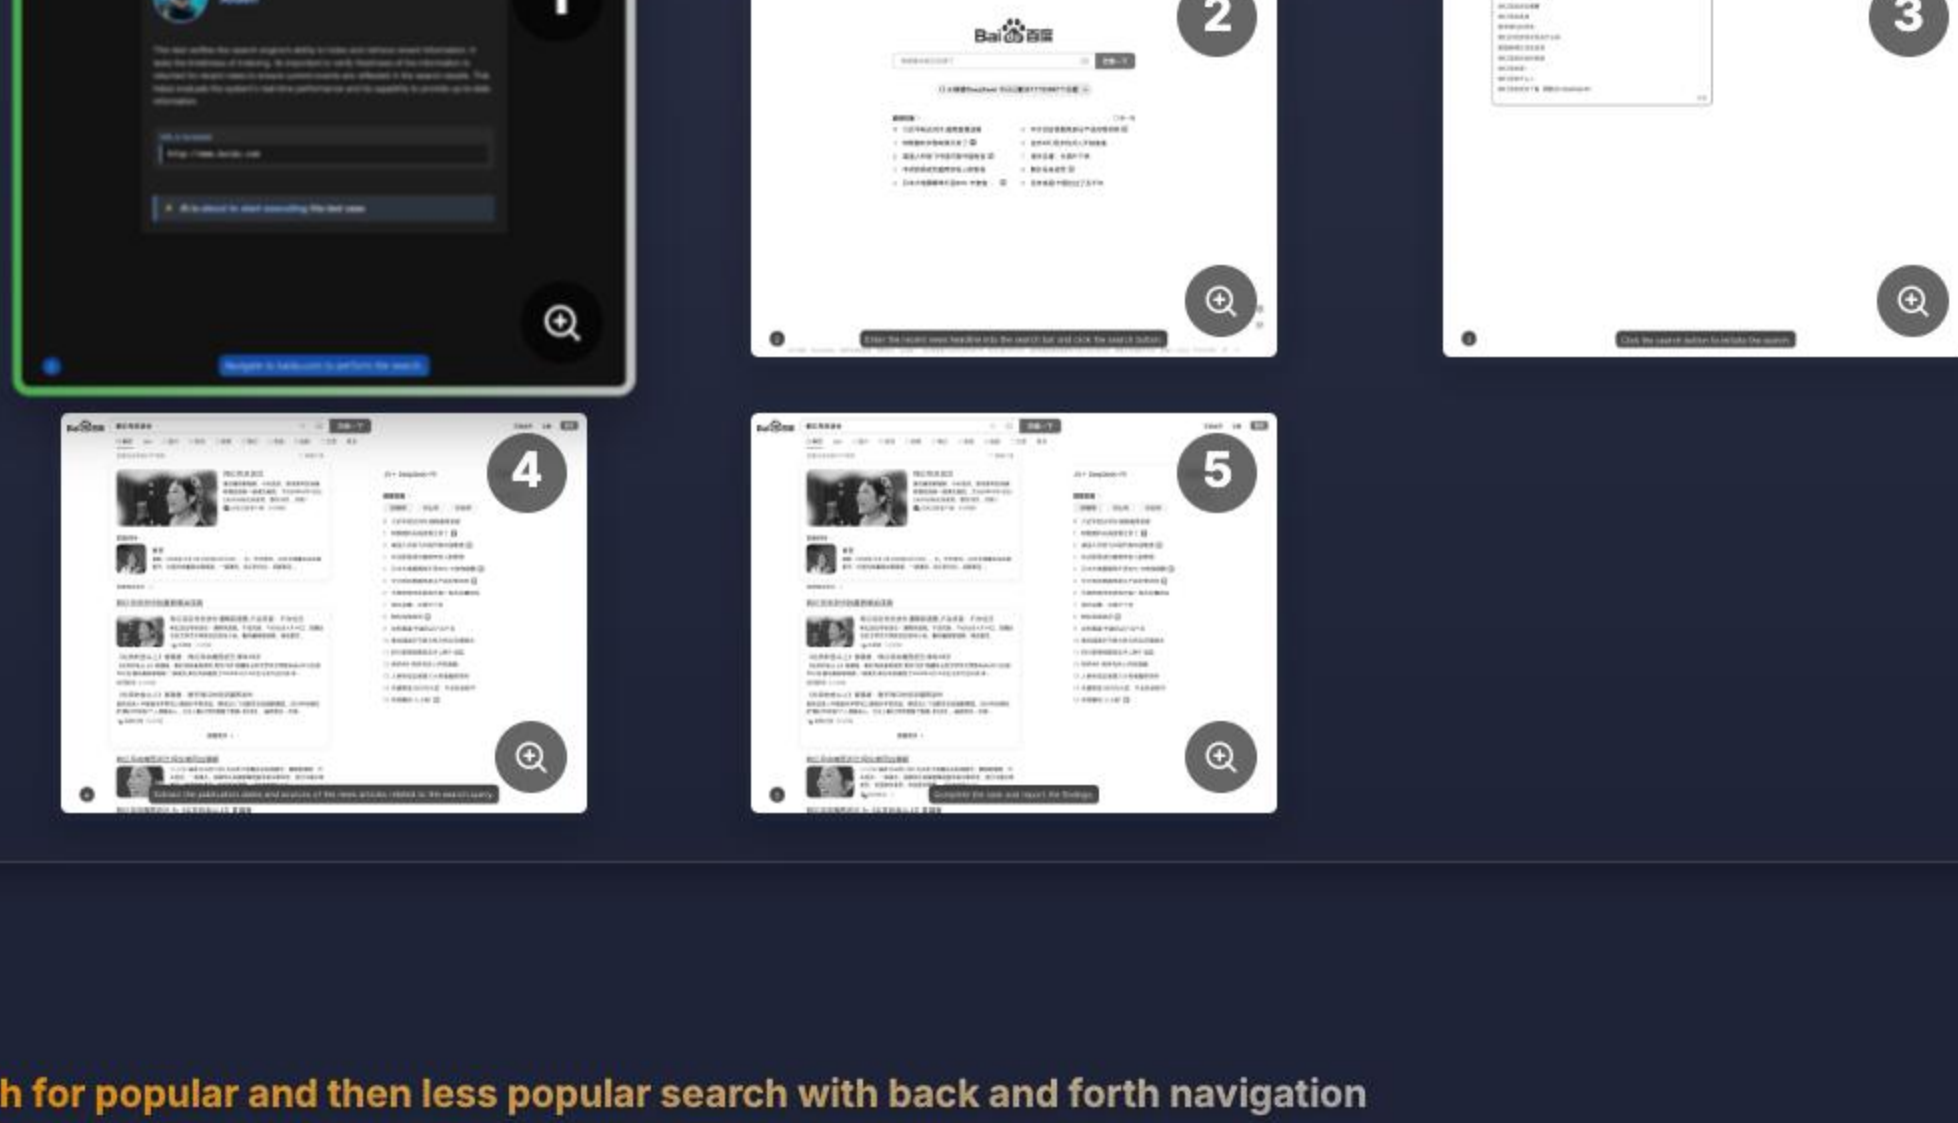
1

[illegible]

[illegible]

Navigate to baidu.com to perform the search

2

Bai百度

Enter the recent news headline into the search bar and click the search button

3

Click the search button to initiate the search

4

Extract the publication dates and sources of the news articles related to the search query

5

Complete the task and report the findings

h for popular and then less popular search with back and forth navigation